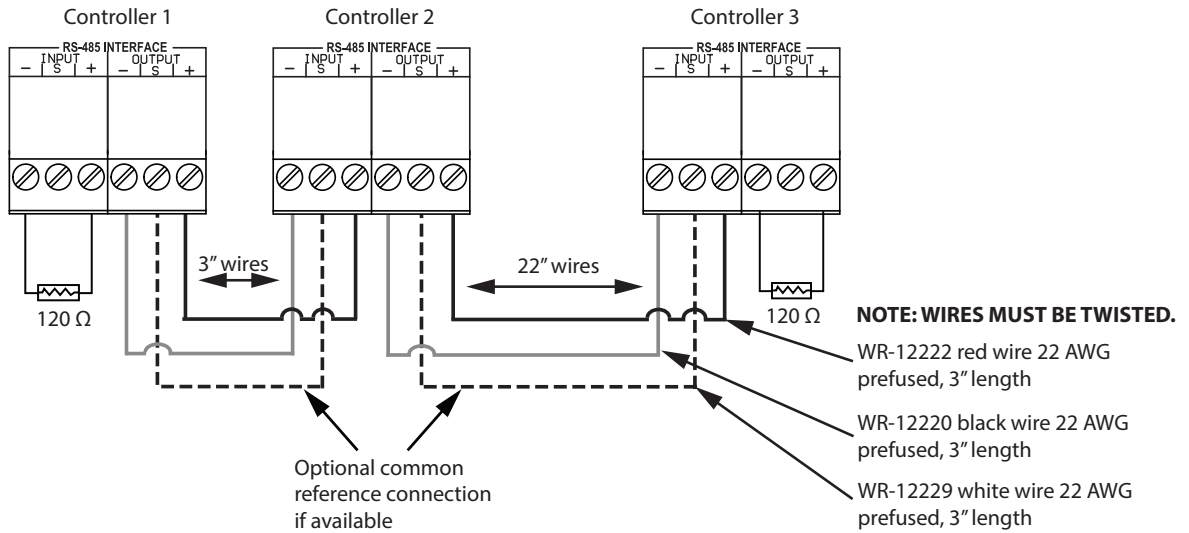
Controller 1

Controller 2

Controller 3

RS-485 INTERFACE
INPUT
– S +
OUTPUT
– S +

RS-485 INTERFACE
INPUT
– S +
OUTPUT
– S +

RS-485 INTERFACE
INPUT
– S +
OUTPUT
– S +

3" wires

22" wires

120 Ω

120 Ω

NOTE: WIRES MUST BE TWISTED.

WR-12222 red wire 22 AWG prefused, 3" length

WR-12220 black wire 22 AWG prefused, 3" length

WR-12229 white wire 22 AWG prefused, 3" length

Optional common reference connection if available